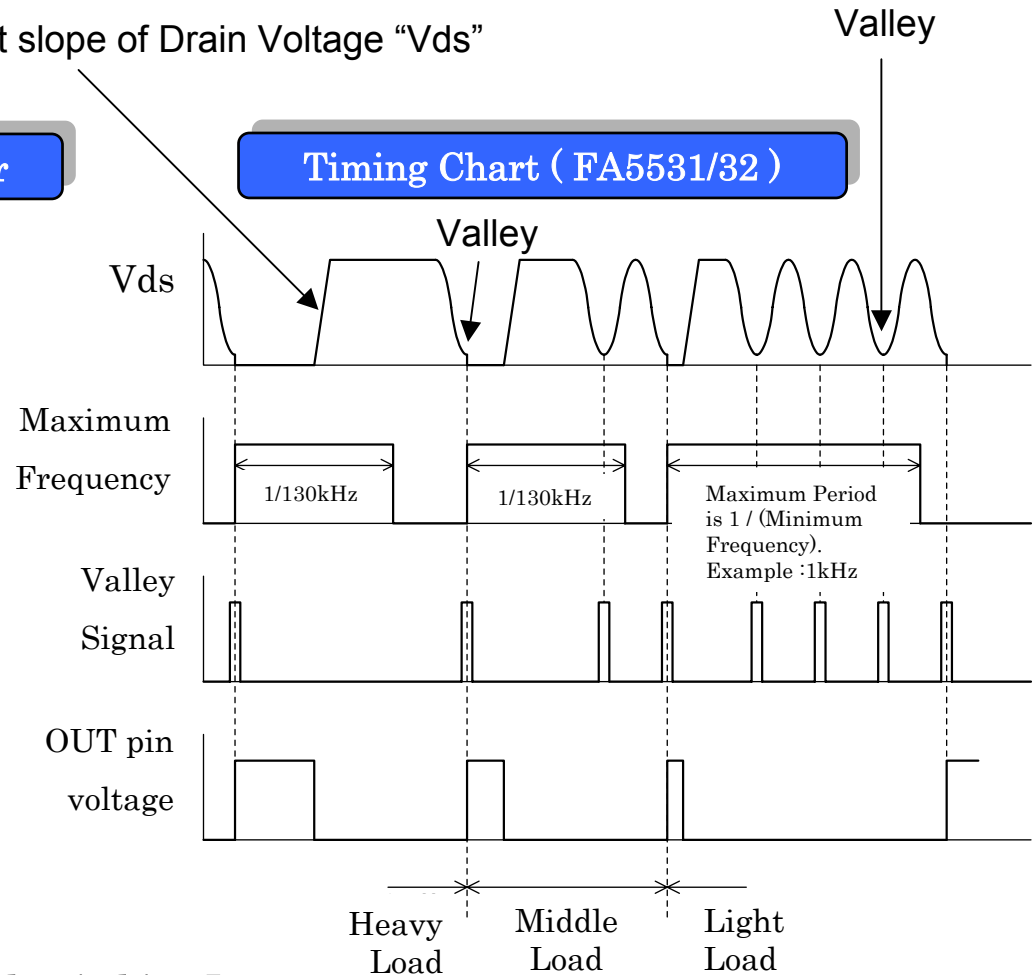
t slope of Drain Voltage "Vds"

Valley

r

Timing Chart ( FA5531/32 )

Valley

Vds

Maximum

Frequency

1/130kHz

1/130kHz

Maximum Period is 1 / (Minimum Frequency). Example :1kHz

Valley

Signal

OUT pin

voltage

Heavy Load

Middle Load

Light Load